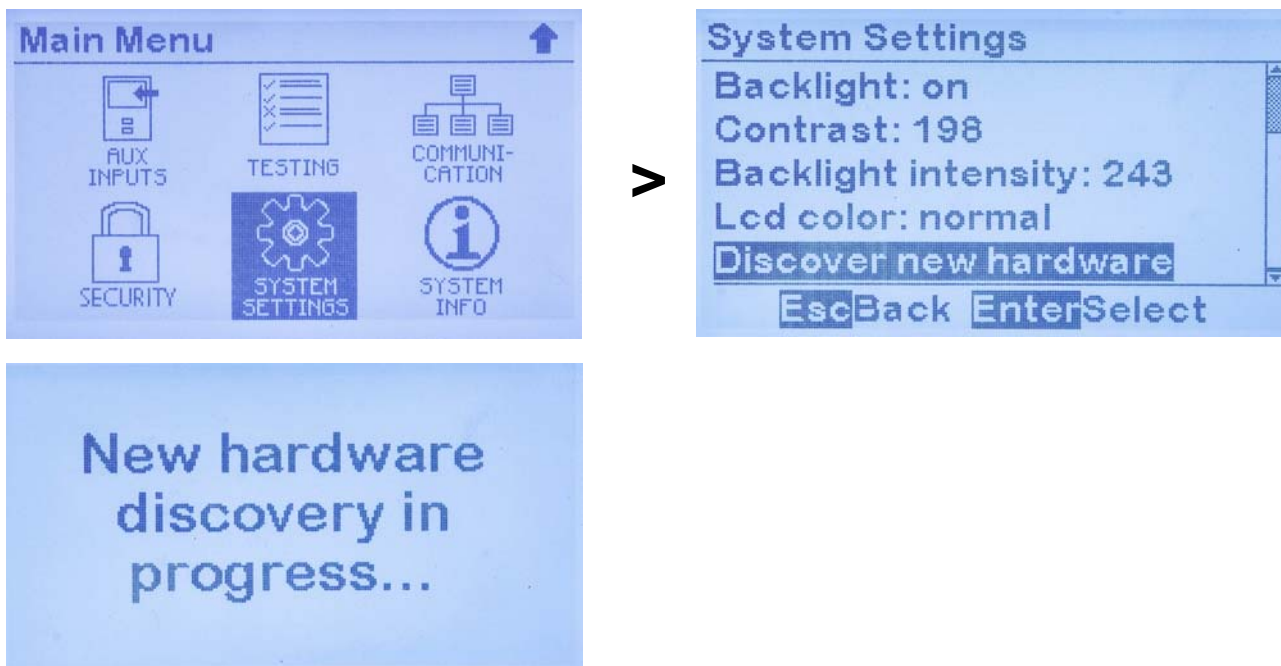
Main Menu

AUX INPUTS

TESTING

COMMUNICATION

SECURITY

SYSTEM SETTINGS

SYSTEM INFO

>

System Settings

Backlight: on

Contrast: 198

Backlight intensity: 243

Lcd color: normal

Discover new hardware

Esc Back Enter Select

New hardware discovery in progress...